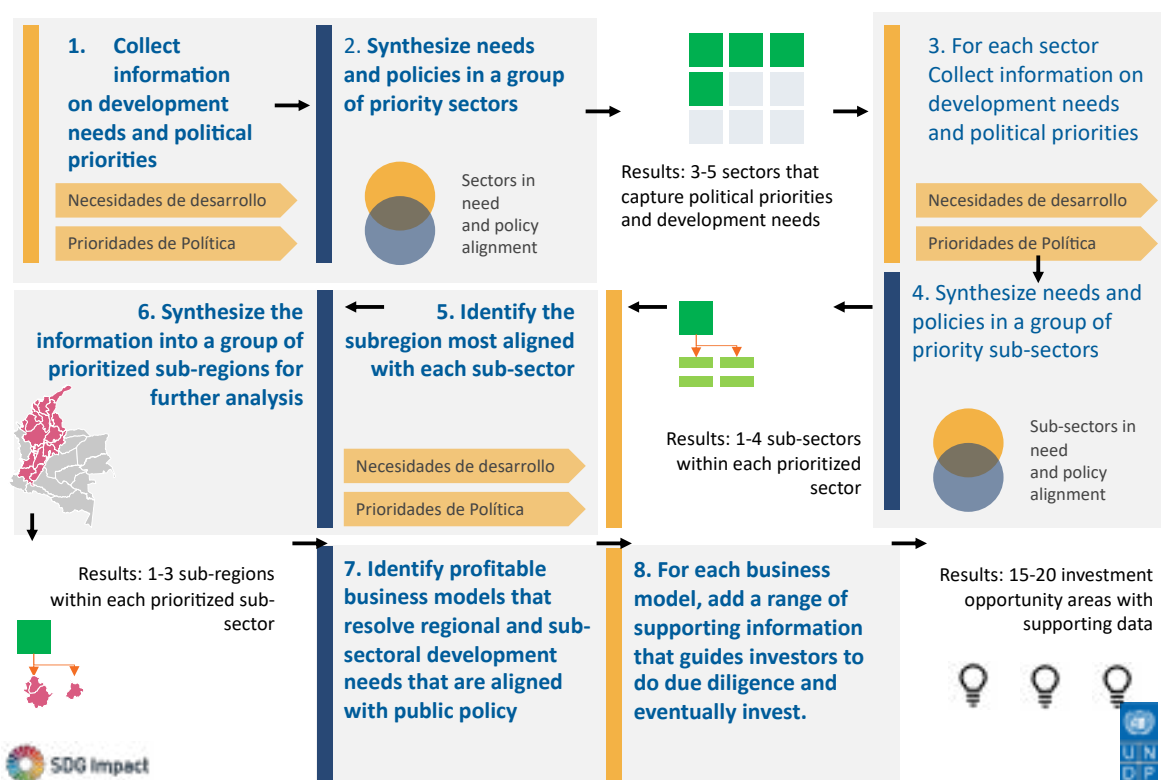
1. Collect information on development needs and political priorities

Necesidades de desarrollo

Prioridades de Política

2. Synthesize needs and policies in a group of priority sectors

Sectors in need and policy alignment

Results: 3-5 sectors that capture political priorities and development needs

3. For each sector Collect information on development needs and political priorities

Necesidades de desarrollo

Prioridades de Política

4. Synthesize needs and policies in a group of priority sub-sectors

Sub-sectors in need and policy alignment

Results: 1-4 sub-sectors within each prioritized sector

5. Identify the subregion most aligned with each sub-sector

Necesidades de desarrollo

Prioridades de Política

6. Synthesize the information into a group of prioritized sub-regions for further analysis

Results: 1-3 sub-regions within each prioritized sub-sector

7. Identify profitable business models that resolve regional and sub-sectoral development needs that are aligned with public policy

8. For each business model, add a range of supporting information that guides investors to do due diligence and eventually invest.

Results: 15-20 investment opportunity areas with supporting data

SDG Impact

U N D P